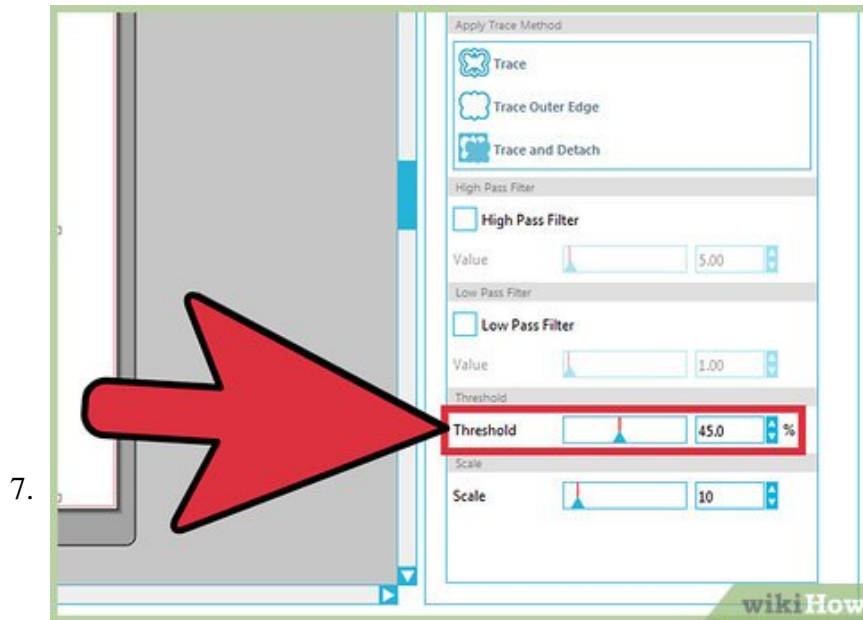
7.

Apply Trace Method

Trace

Trace Outer Edge

Trace and Detach

High Pass Filter

High Pass Filter

Value 5.00

Low Pass Filter

Low Pass Filter

Value 1.00

Threshold

Threshold 45.0 %

Scale

Scale 10

wikiHow